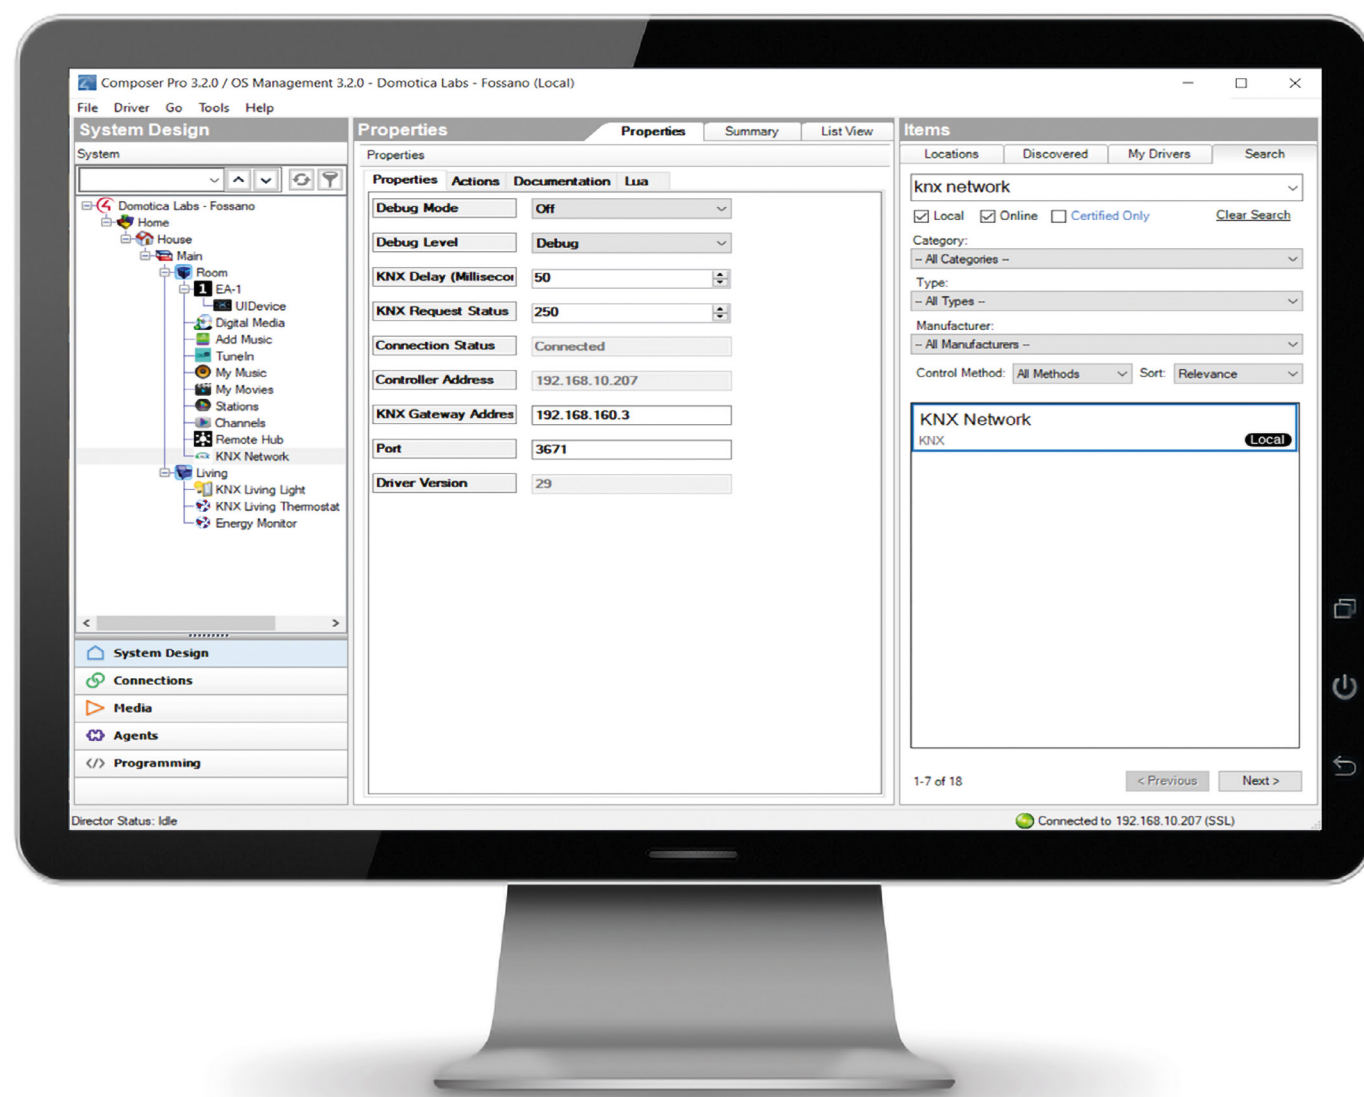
Composer Pro 3.2.0 / OS Management 3.2.0 - Domotica Labs - Fossano (Local)

File Driver Go Tools Help

System Design

System

Domotica Labs - Fossano
Home
House
Main
Room
EA-1
UIDevice
Digital Media
Add Music
TuneIn
My Music
My Movies
Stations
Channels
Remote Hub
KNX Network
Living
KNX Living Light
KNX Living Thermostat
Energy Monitor

System Design
Connections
Media
Agents
Programming

Properties

Properties Summary List View

Properties

Properties Actions Documentation Lua

| Debug Mode | Off |
|---|---|
| Debug Level | Debug |
| KNX Delay (Millisecor | 50 |
| KNX Request Status | 250 |
| Connection Status | Connected |
| Controller Address | 192.168.10.207 |
| KNX Gateway Addres | 192.168.160.3 |
| Port | 3671 |
| Driver Version | 29 |

Items

Locations Discovered My Drivers Search

knx network

Local Online Certified Only Clear Search

Category:
-- All Categories --

Type:
-- All Types --

Manufacturer:
-- All Manufacturers --

Control Method: All Methods Sort: Relevance

KNX Network
KNX
Local

1-7 of 18 < Previous Next >

Director Status: Idle

Connected to 192.168.10.207 (SSL)